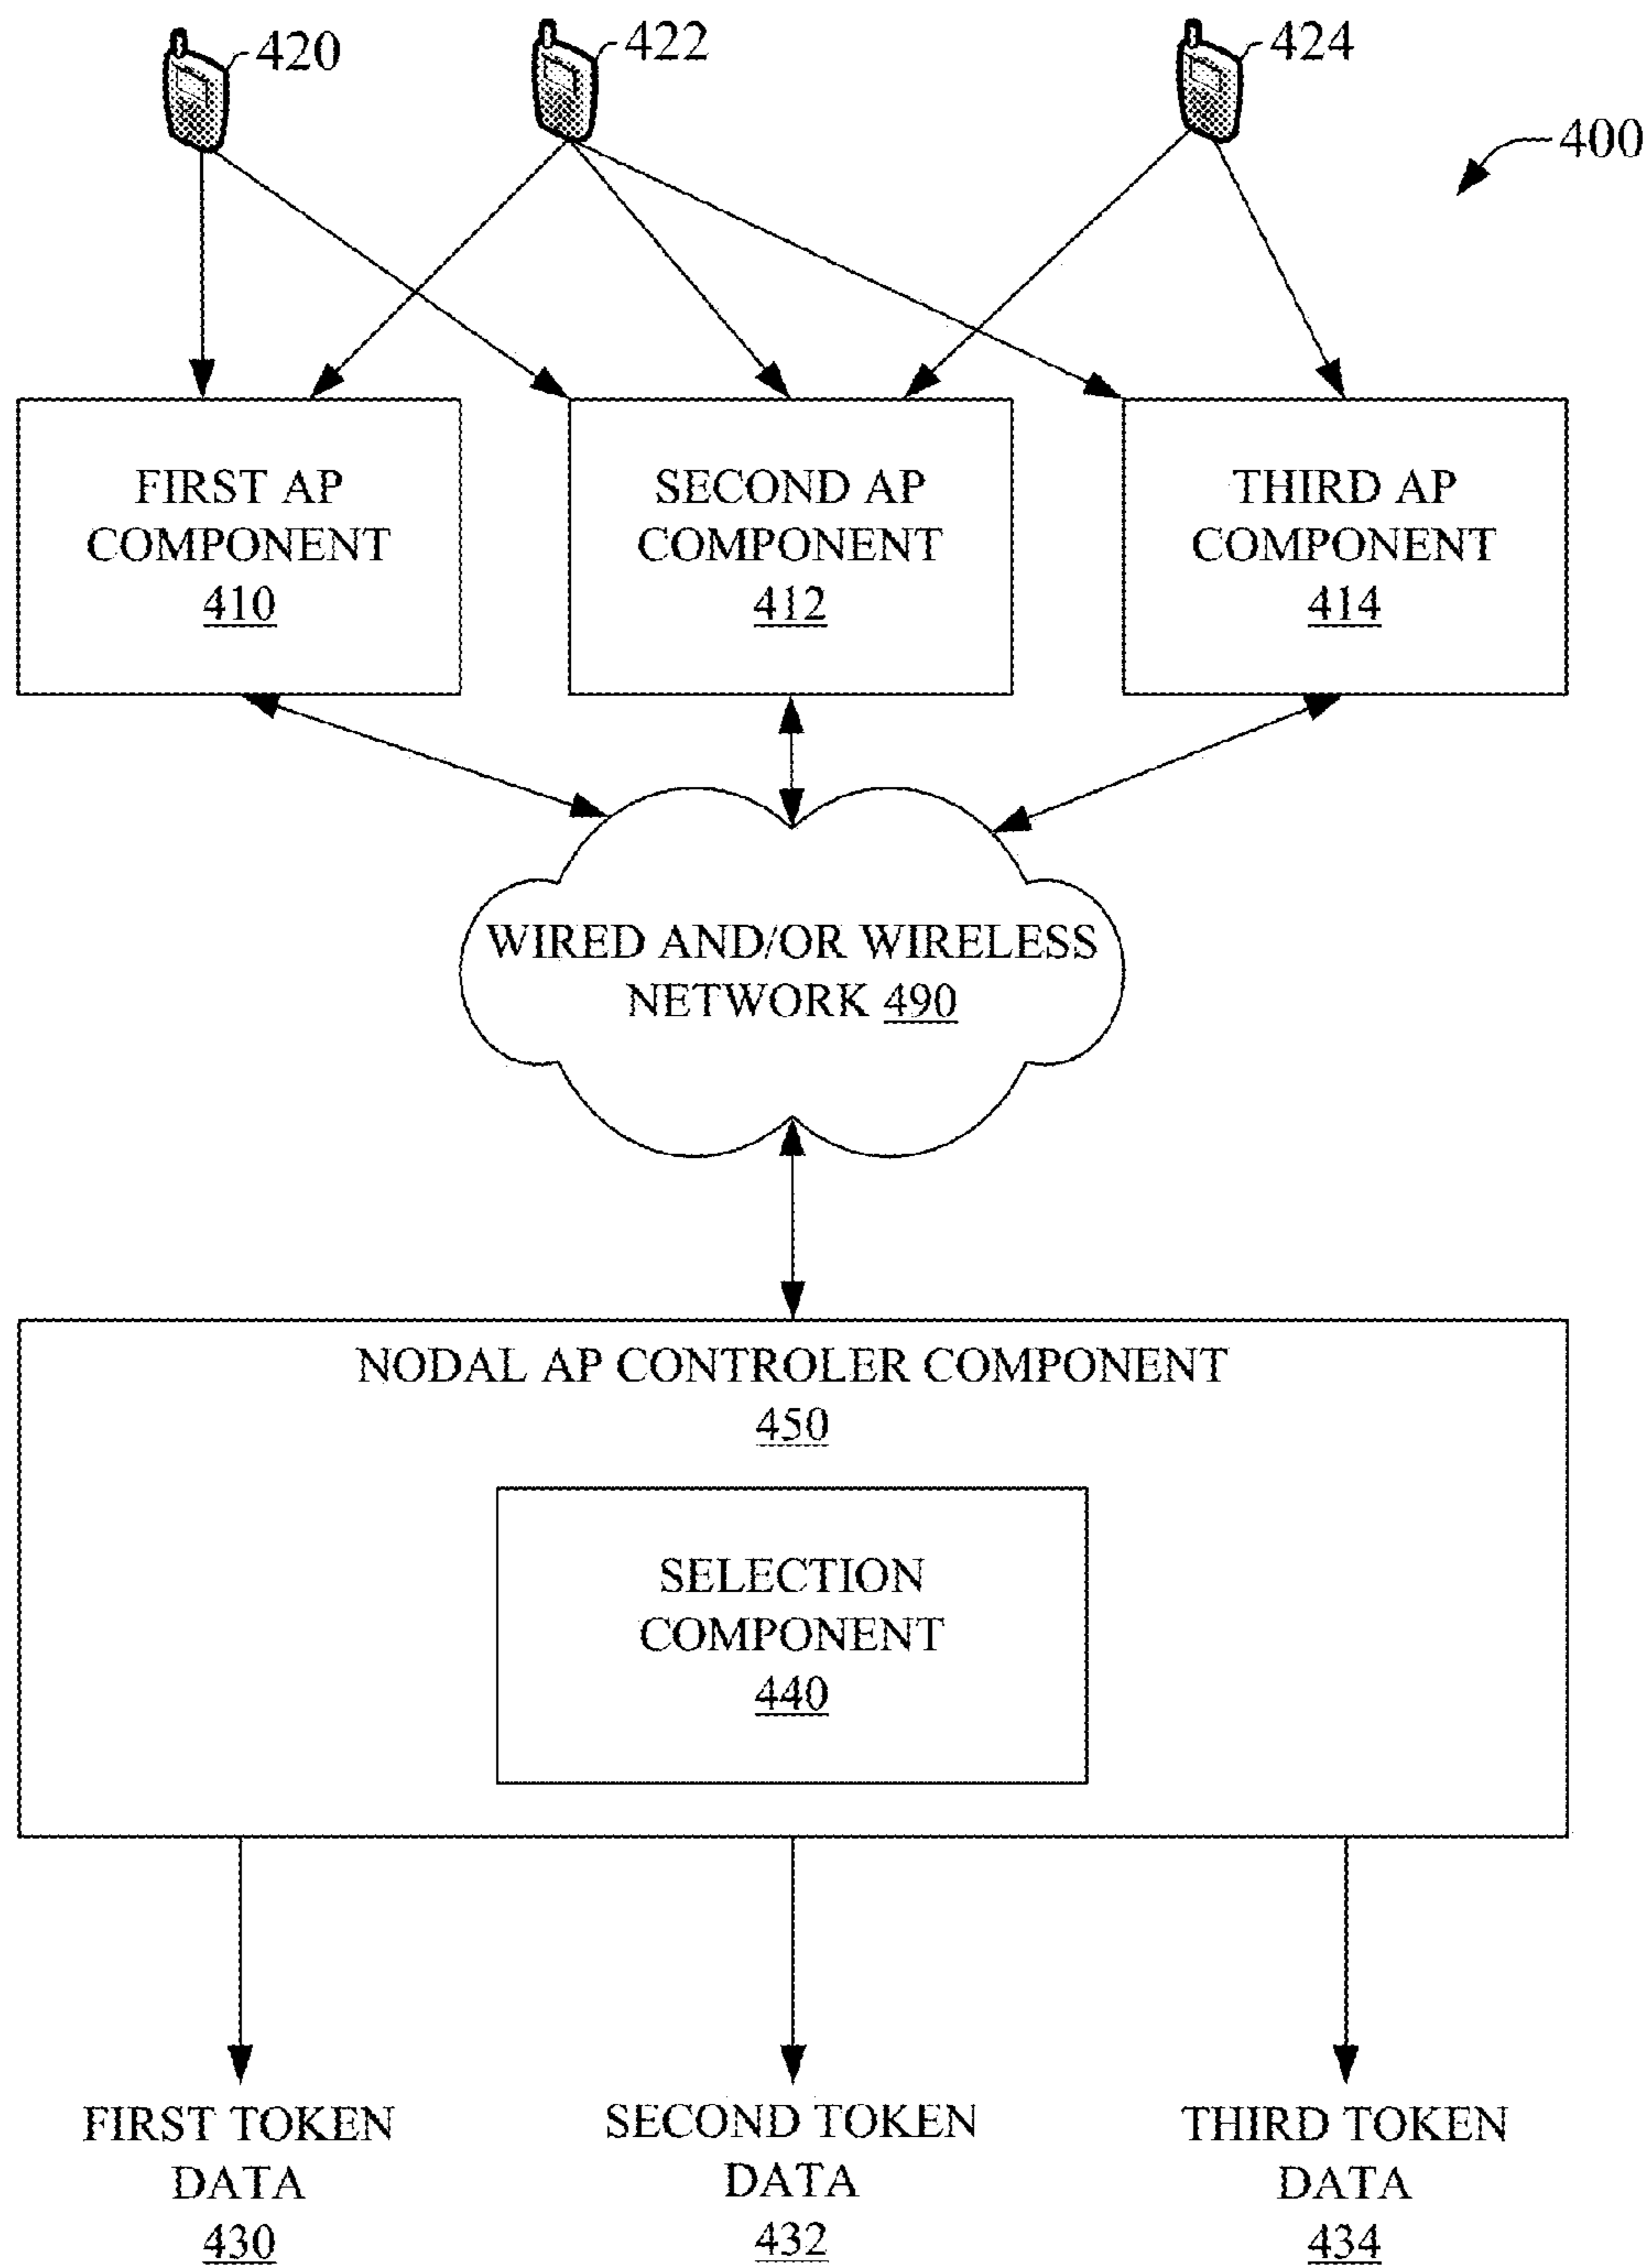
420

422

424

400

FIRST AP COMPONENT 410

SECOND AP COMPONENT 412

THIRD AP COMPONENT 414

WIRED AND/OR WIRELESS NETWORK 490

NODAL AP CONTROLER COMPONENT 450

SELECTION COMPONENT 440

FIRST TOKEN DATA 430

SECOND TOKEN DATA 432

THIRD TOKEN DATA 434